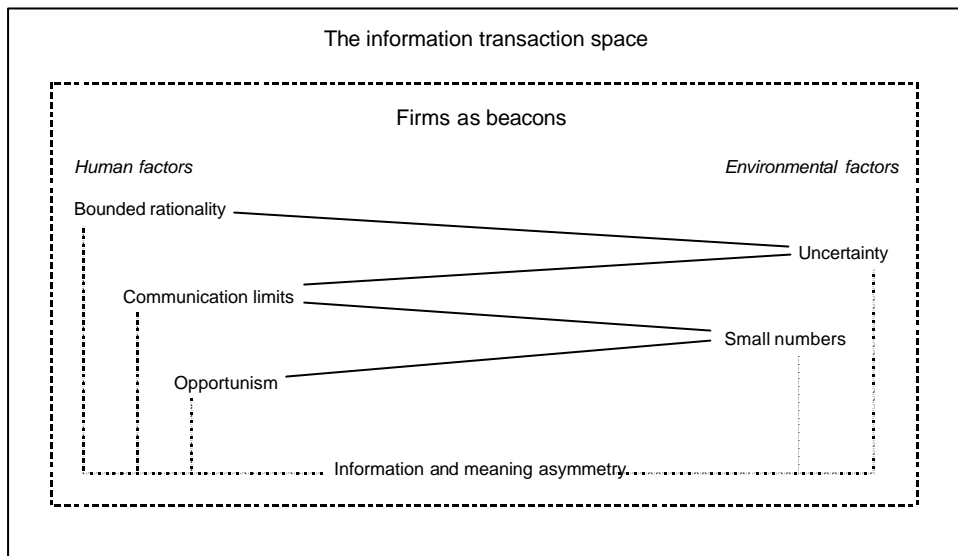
The information transaction space

Firms as beacons

*Human factors*

*Environmental factors*

Bounded rationality

Uncertainty

Communication limits

Small numbers

Opportunism

Information and meaning asymmetry